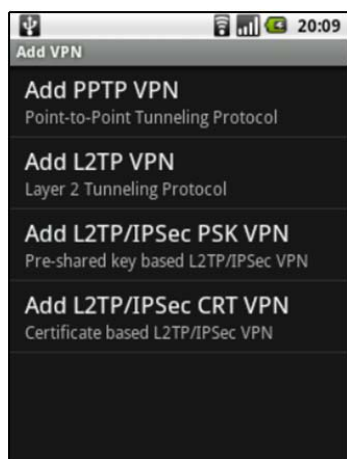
20:09

Add VPN

Add PPTP VPN
Point-to-Point Tunneling Protocol

Add L2TP VPN
Layer 2 Tunneling Protocol

Add L2TP/IPSec PSK VPN
Pre-shared key based L2TP/IPSec VPN

Add L2TP/IPSec CRT VPN
Certificate based L2TP/IPSec VPN